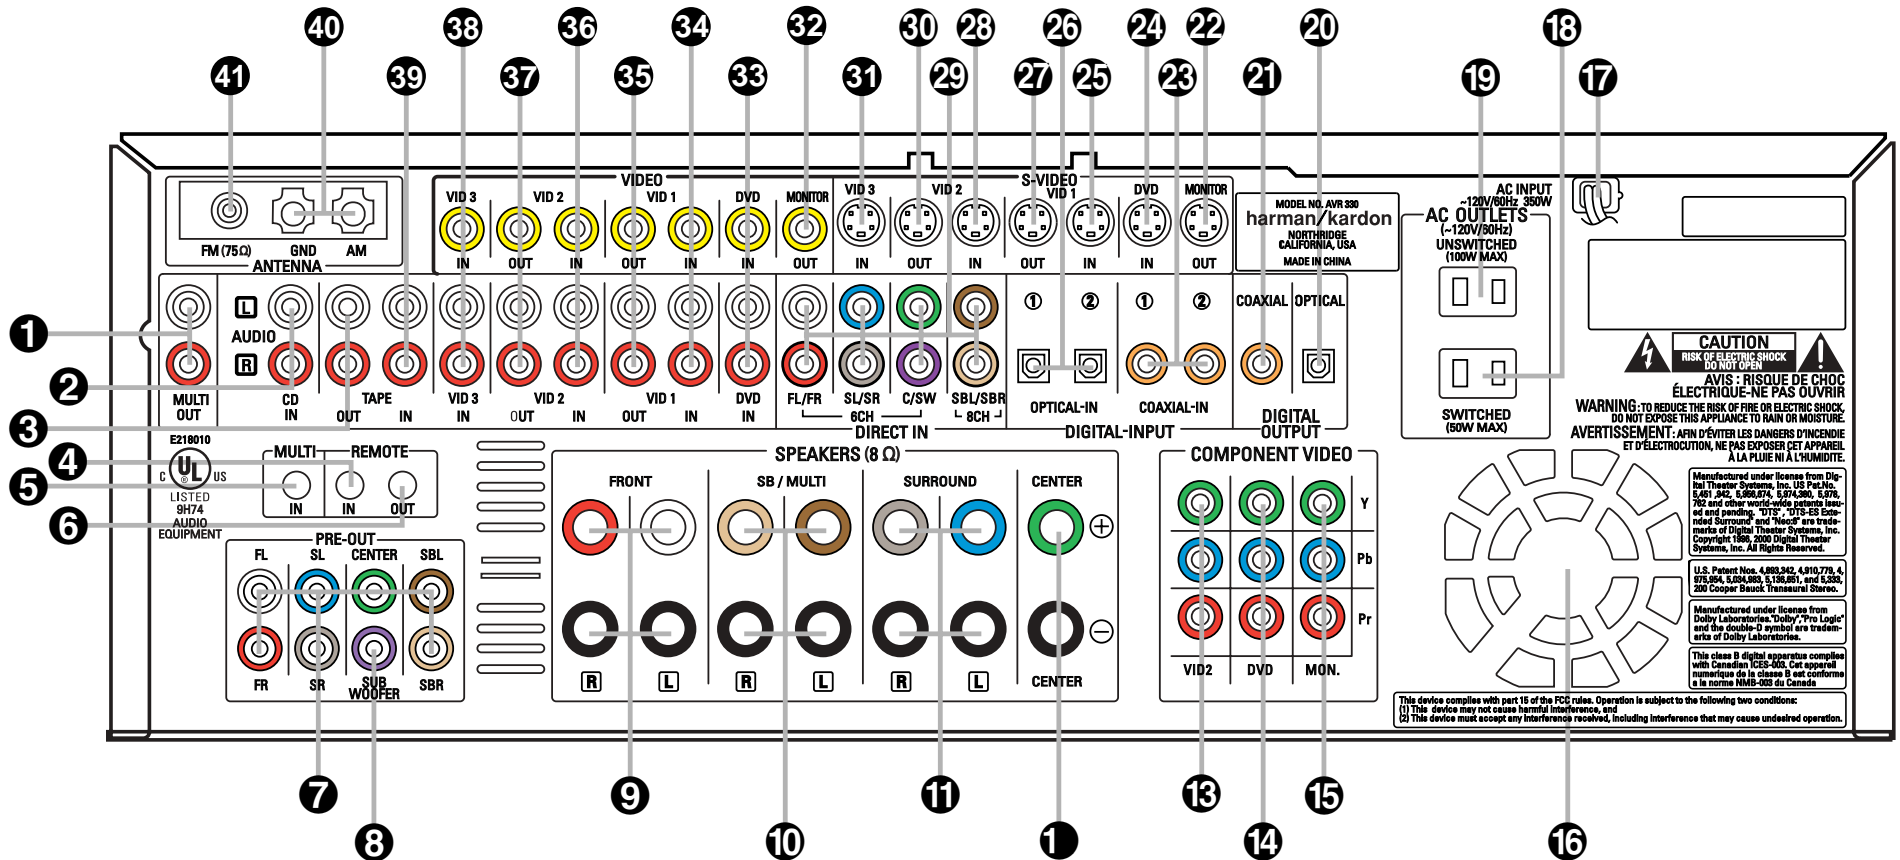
40 38 36 34 32 30 28 26 24 22 20 18
41 39 37 35 33 31 29 27 25 23 21 19 17

FM (75Ω) GND AM
ANTENNA

VIDEO
VID 3 VID 2 VID 1 DVD MONITOR
IN OUT IN OUT IN IN OUT

S-VIDEO
VID 3 VID 2 VID 1 DVD MONITOR
IN OUT IN OUT IN IN OUT

MODEL NO. AVR 330
harman/kardon
NORTHRIDGE CALIFORNIA, USA
MADE IN CHINA

AC INPUT ~120V/60Hz 350W
AC OUTLETS (~120V/60Hz)
UNSWITCHED (100W MAX)
SWITCHED (50W MAX)

1
2
3
4
5
6

L AUDIO R
MULTI OUT
CD IN
TAPE OUT IN
VID 3 IN
VID 2 OUT IN
VID 1 OUT IN
DVD IN
FL/FR SL/SR C/SW SBL/SBR
6CH 8CH
DIRECT IN

① ② ① ②
OPTICAL-IN COAXIAL-IN
DIGITAL-INPUT
COAXIAL OPTICAL
DIGITAL OUTPUT

CAUTION
RISK OF ELECTRIC SHOCK DO NOT OPEN
AVIS : RISQUE DE CHOC ÉLECTRIQUE-NE PAS OUVRIR
WARNING: TO REDUCE THE RISK OF FIRE OR ELECTRIC SHOCK, DO NOT EXPOSE THIS APPLIANCE TO RAIN OR MOISTURE.
AVERTISSEMENT: AFIN D'ÉVITER LES DANGERS D'INCENDIE ET D'ÉLECTROCUTION, NE PAS EXPOSER CET APPAREIL À LA PLUIE NI À L'HUMIDITÉ.

E218010
C UL US
LISTED 9H74 AUDIO EQUIPMENT

MULTI REMOTE
IN IN OUT

PRE-OUT
FL SL CENTER SBL
FR SR SUB WOOFER SBR

SPEAKERS (8 Ω)
FRONT SB / MULTI SURROUND CENTER
R L R L R L CENTER
+ −

COMPONENT VIDEO
Y Pb Pr
VID2 DVD MON.

Manufactured under license from Digital Theater Systems, Inc. US Pat.No. 5,451,942, 5,956,674, 5,974,380, 5,978,762 and other world-wide patents issued and pending. "DTS", "DTS-ES Extended Surround" and "Neo:6" are trademarks of Digital Theater Systems, Inc. Copyright 1996, 2000 Digital Theater Systems, Inc. All Rights Reserved.

U.S. Patent Nos. 4,893,342, 4,910,779, 4,975,954, 5,034,983, 5,136,651, and 5,333,200 Cooper Bauck Transaural Stereo.

Manufactured under license from Dolby Laboratories."Dolby","Pro Logic" and the double-D symbol are trademarks of Dolby Laboratories.

This class B digital apparatus complies with Canadian ICES-003. Cet appareil numerique de la classe B est conforme à la norme NMB-003 du Canada

This device complies with part 15 of the FCC rules. Operation is subject to the following two conditions:
(1) This device may not cause harmful interference, and
(2) This device must accept any interference received, including interference that may cause undesired operation.

7 9 11 13 15
8 10 1 14 16